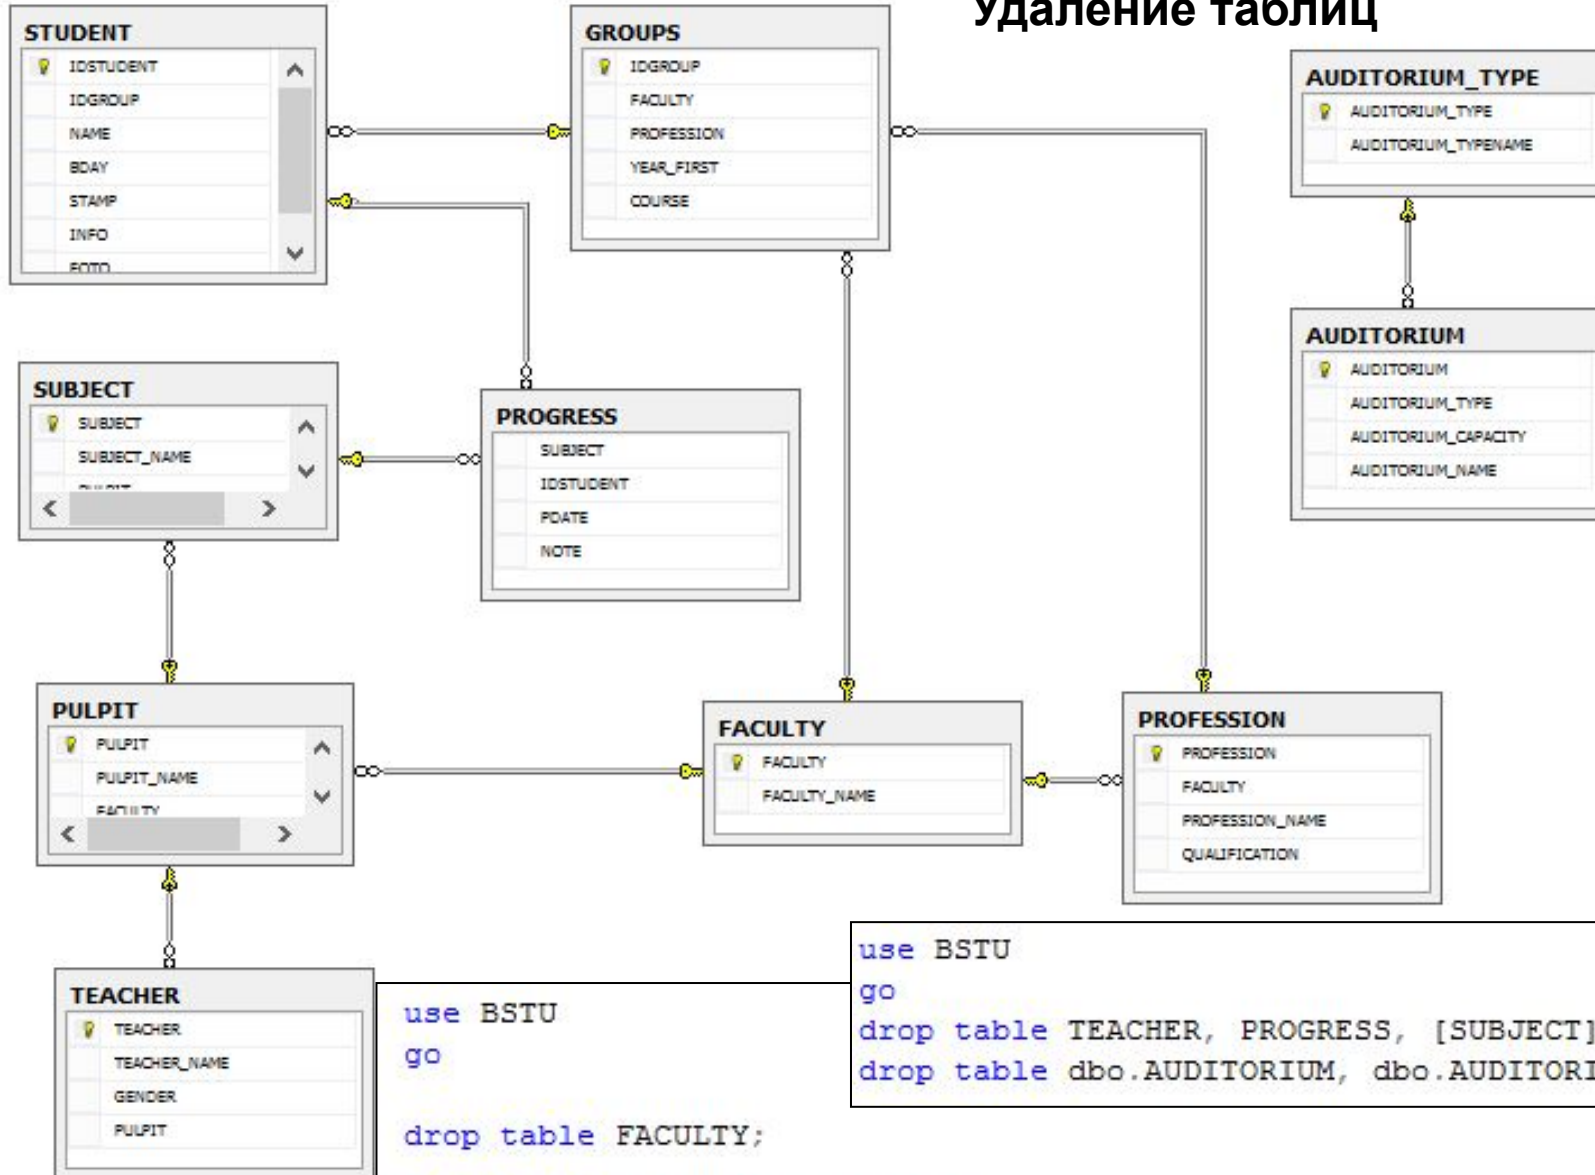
Удаление таблиц

STUDENT
IDSTUDENT
IDGROUP
NAME
BDAY
STAMP
INFO
FOTO

GROUPS
IDGROUP
FACULTY
PROFESSION
YEAR_FIRST
COURSE

AUDITORIUM_TYPE
AUDITORIUM_TYPE
AUDITORIUM_TYPENAME

AUDITORIUM
AUDITORIUM
AUDITORIUM_TYPE
AUDITORIUM_CAPACITY
AUDITORIUM_NAME

SUBJECT
SUBJECT
SUBJECT_NAME
PULPIT

PROGRESS
SUBJECT
IDSTUDENT
PDATE
NOTE

PULPIT
PULPIT
PULPIT_NAME
FACULTY

FACULTY
FACULTY
FACULTY_NAME

PROFESSION
PROFESSION
FACULTY
PROFESSION_NAME
QUALIFICATION

TEACHER
TEACHER
TEACHER_NAME
GENDER
PULPIT

use BSTU
go

drop table FACULTY;

use BSTU
go
drop table TEACHER, PROGRESS, [SUBJECT]
drop table dbo.AUDITORIUM, dbo.AUDITORI